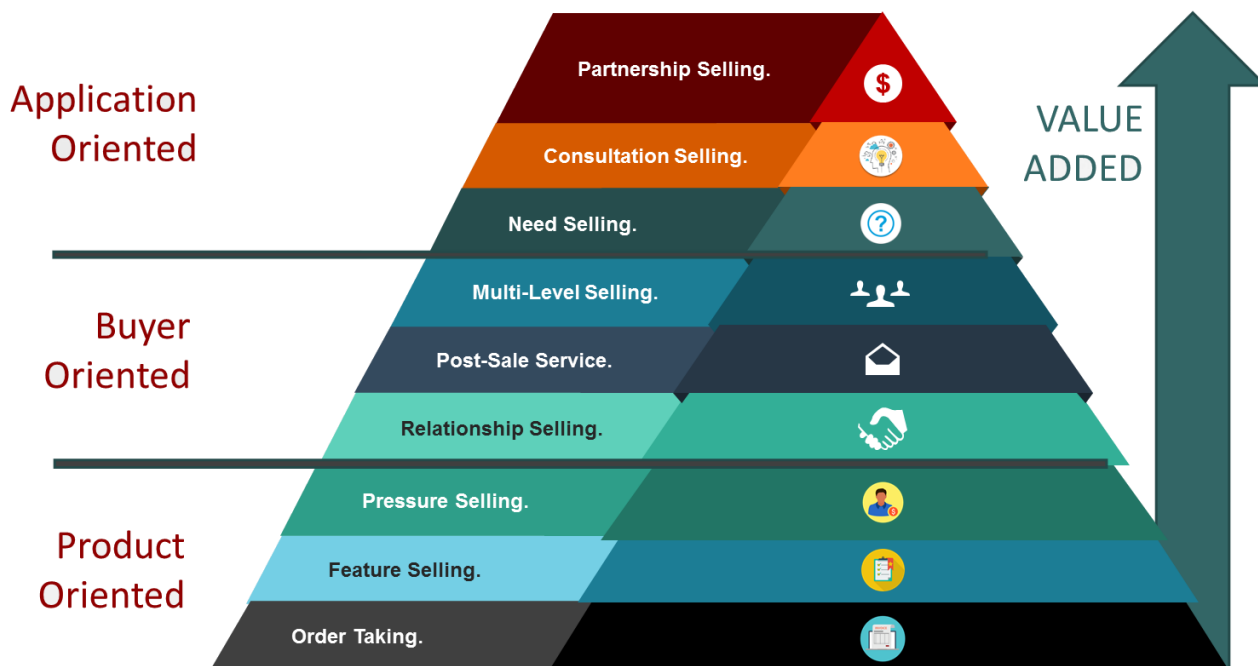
Application Oriented

Partnership Selling.

$

Consultation Selling.

Need Selling.

VALUE ADDED

Buyer Oriented

Multi-Level Selling.

Post-Sale Service.

Relationship Selling.

Product Oriented

Pressure Selling.

Feature Selling.

Order Taking.